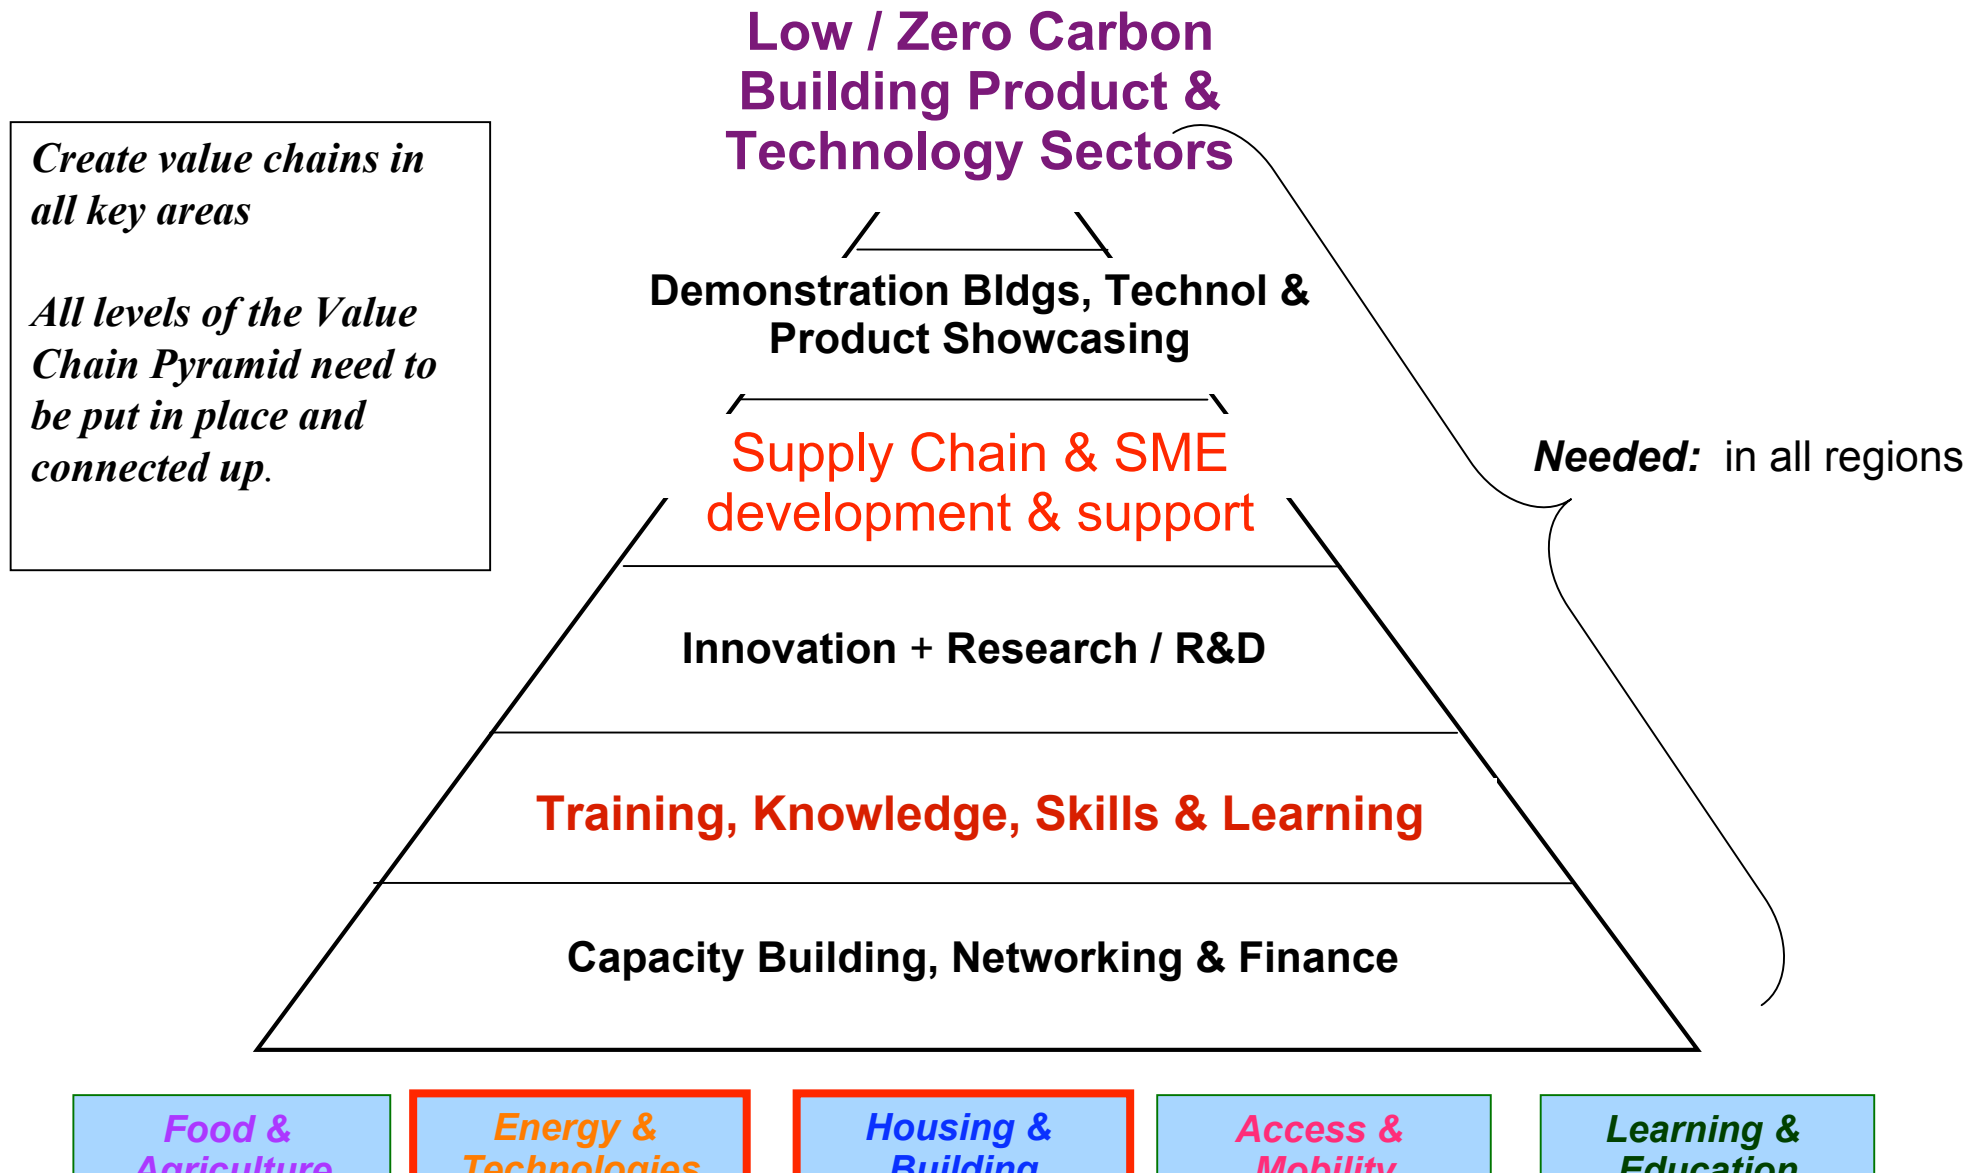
Create value chains in all key areas

All levels of the Value Chain Pyramid need to be put in place and connected up.

Low / Zero Carbon Building Product & Technology Sectors

Demonstration Bldgs, Technol & Product Showcasing

Supply Chain & SME development & support

Innovation + Research / R&D

Training, Knowledge, Skills & Learning

Capacity Building, Networking & Finance

Needed: in all regions

Food & Agriculture

Energy & Technologies

Housing & Building

Access & Mobility

Learning & Education